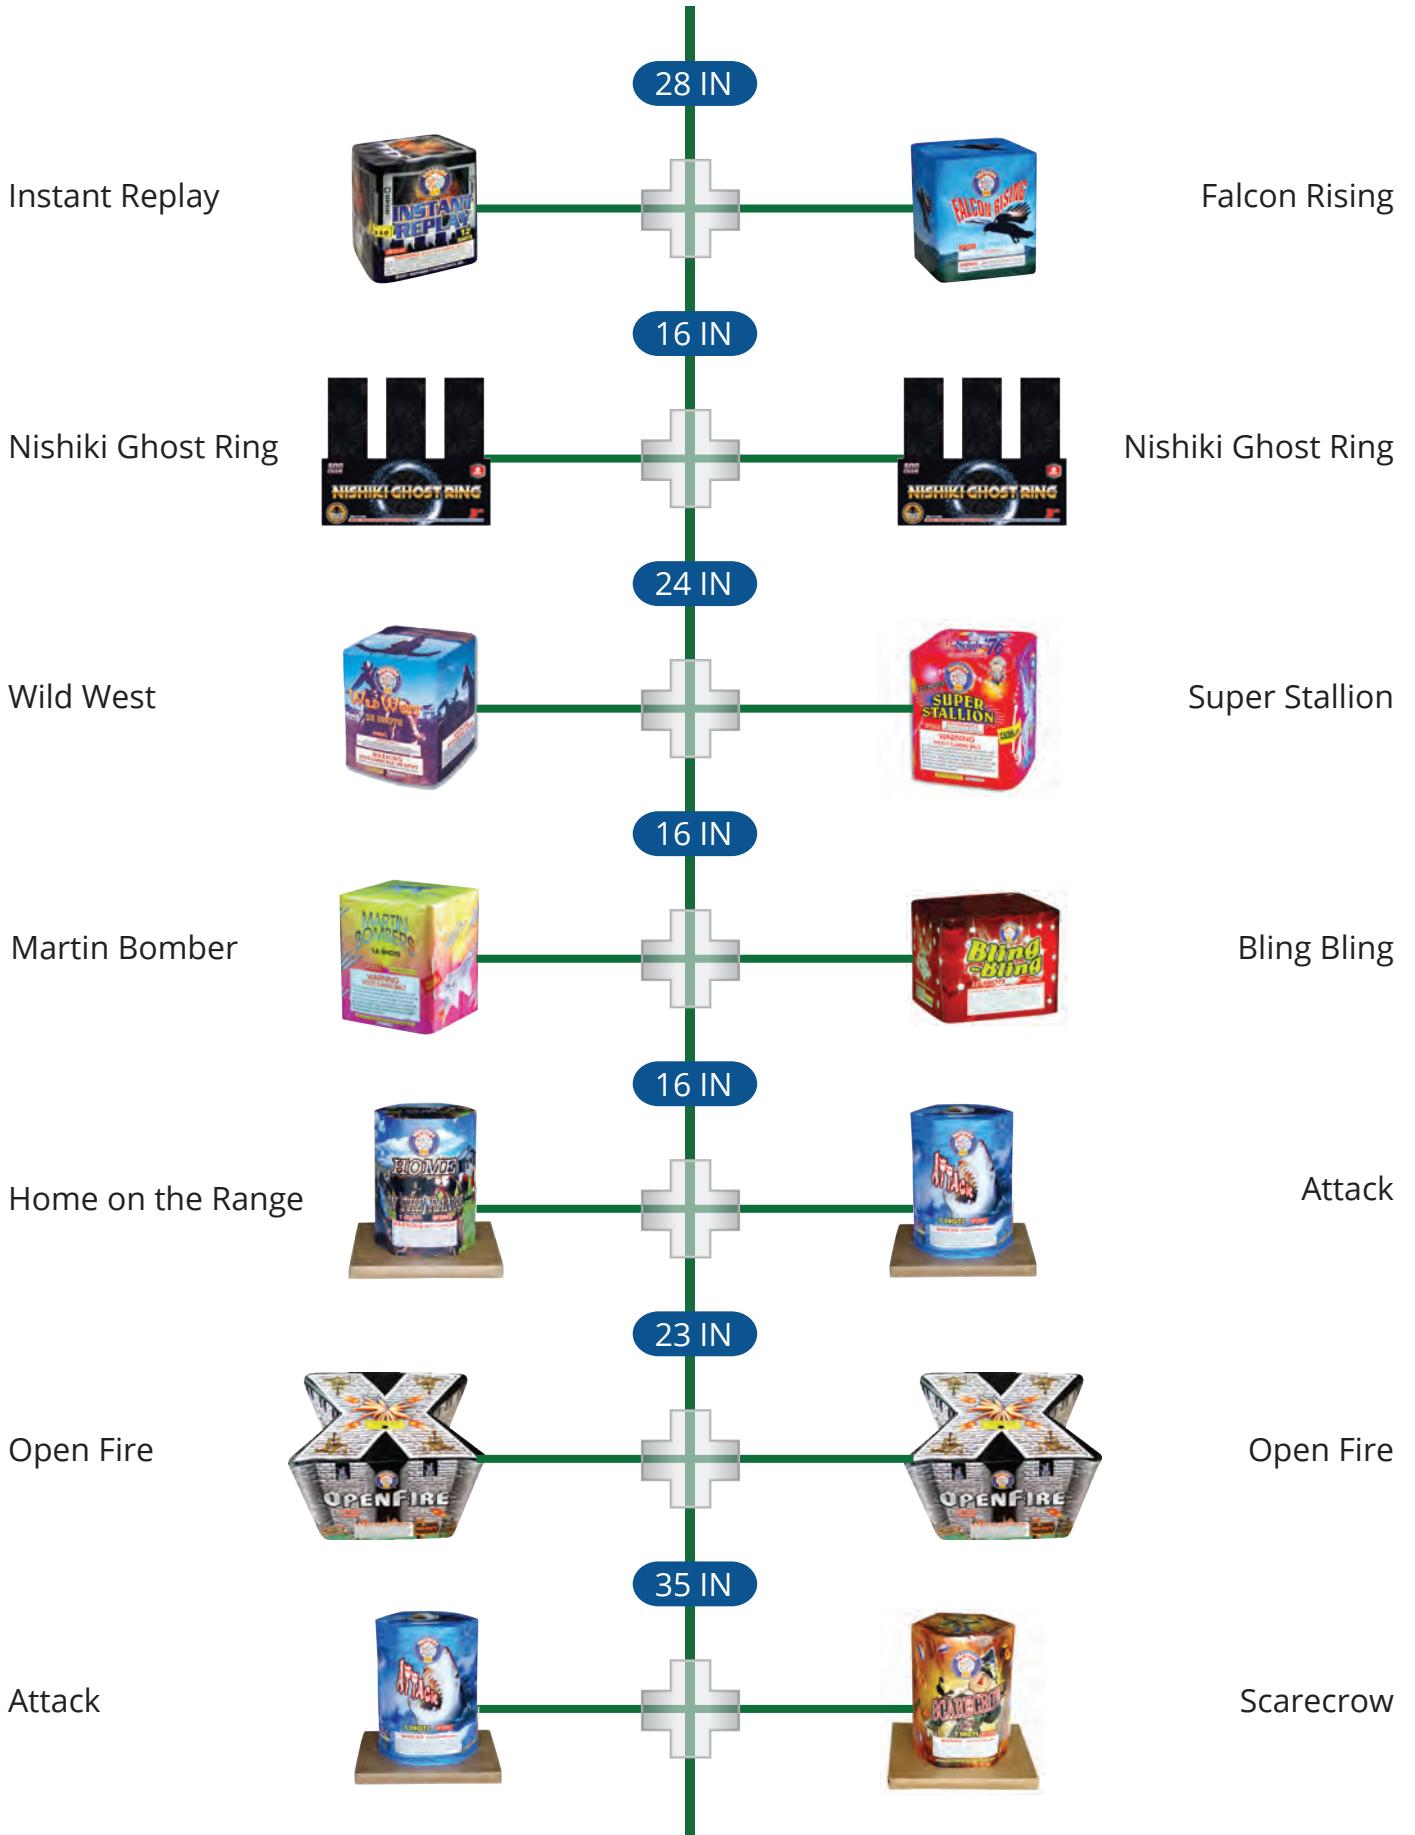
28 IN

Instant Replay

Falcon Rising

16 IN

Nishiki Ghost Ring

Nishiki Ghost Ring

24 IN

Wild West

Super Stallion

16 IN

Martin Bomber

Bling Bling

16 IN

Home on the Range

Attack

23 IN

Open Fire

Open Fire

35 IN

Attack

Scarecrow